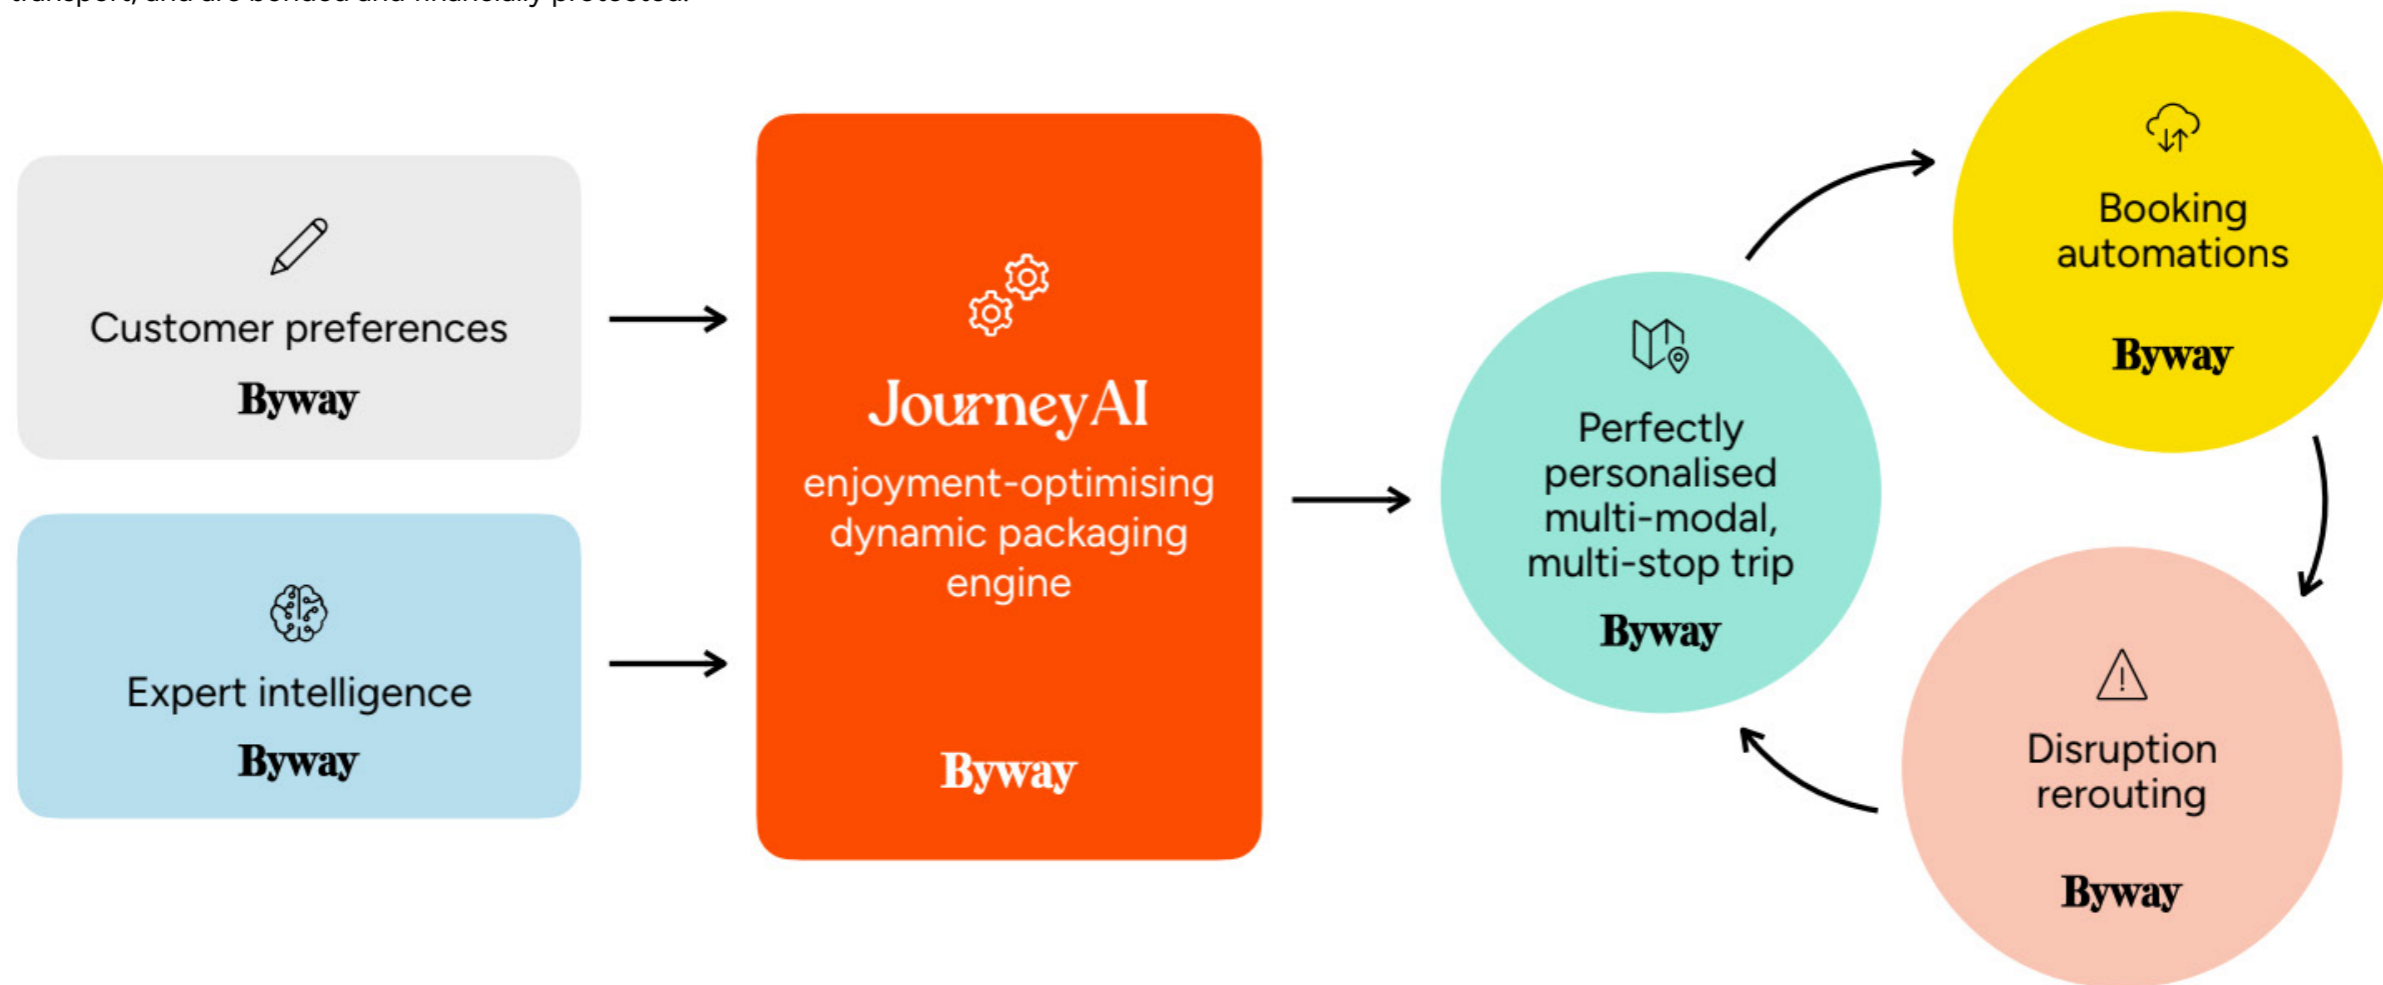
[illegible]

Customer preferences
Byway

Expert intelligence
Byway

JourneyAI
enjoyment-optimising dynamic packaging engine
Byway

Perfectly personalised multi-modal, multi-stop trip
Byway

Booking automations
Byway

Disruption rerouting
Byway